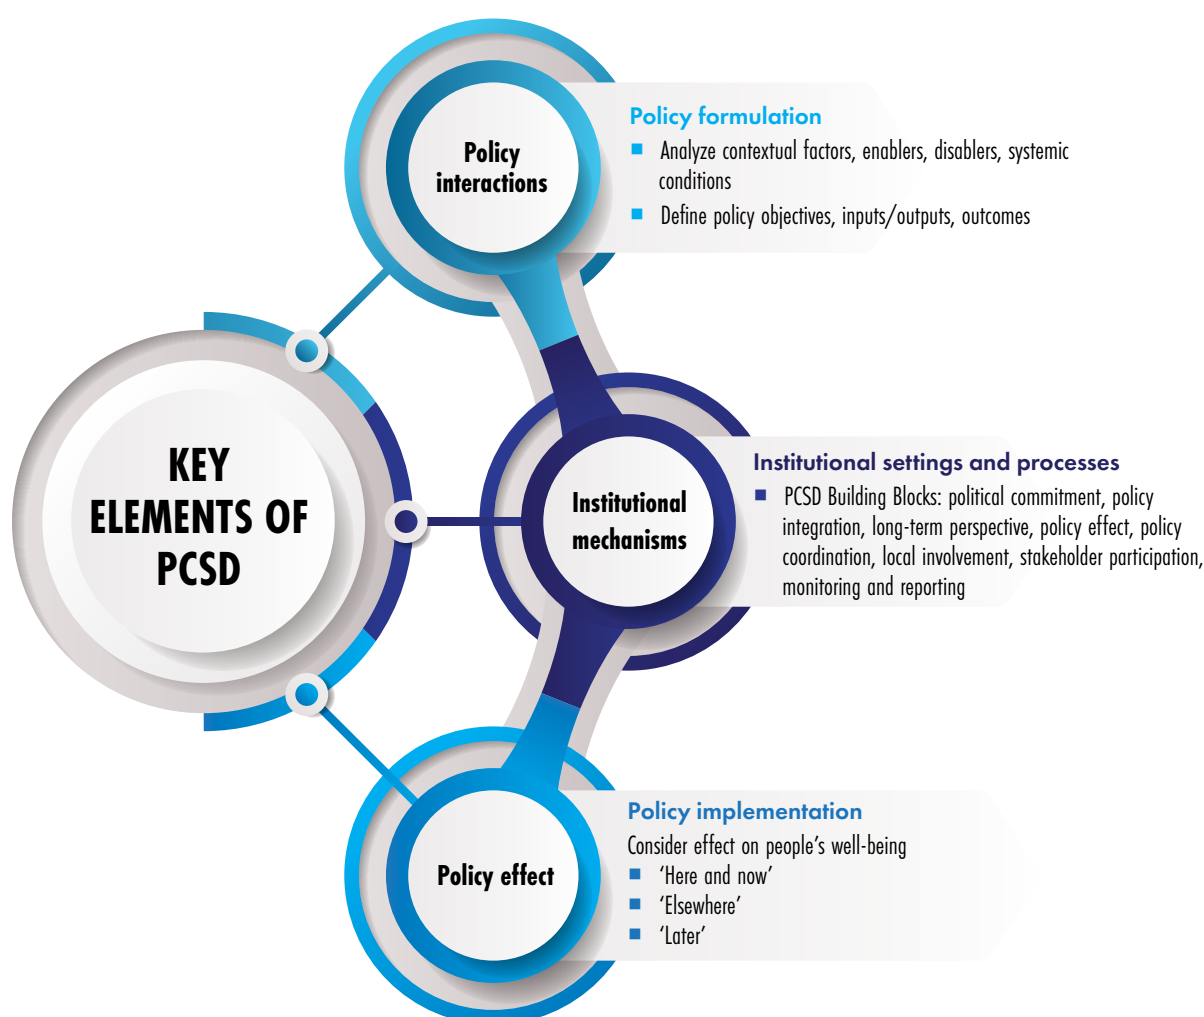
KEY ELEMENTS OF PCSD

Policy interactions

Policy formulation
- Analyze contextual factors, enablers, disablers, systemic conditions
- Define policy objectives, inputs/outputs, outcomes

Institutional mechanisms

Institutional settings and processes
- PCSD Building Blocks: political commitment, policy integration, long-term perspective, policy effect, policy coordination, local involvement, stakeholder participation, monitoring and reporting

Policy effect

Policy implementation
Consider effect on people's well-being
- 'Here and now'
- 'Elsewhere'
- 'Later'